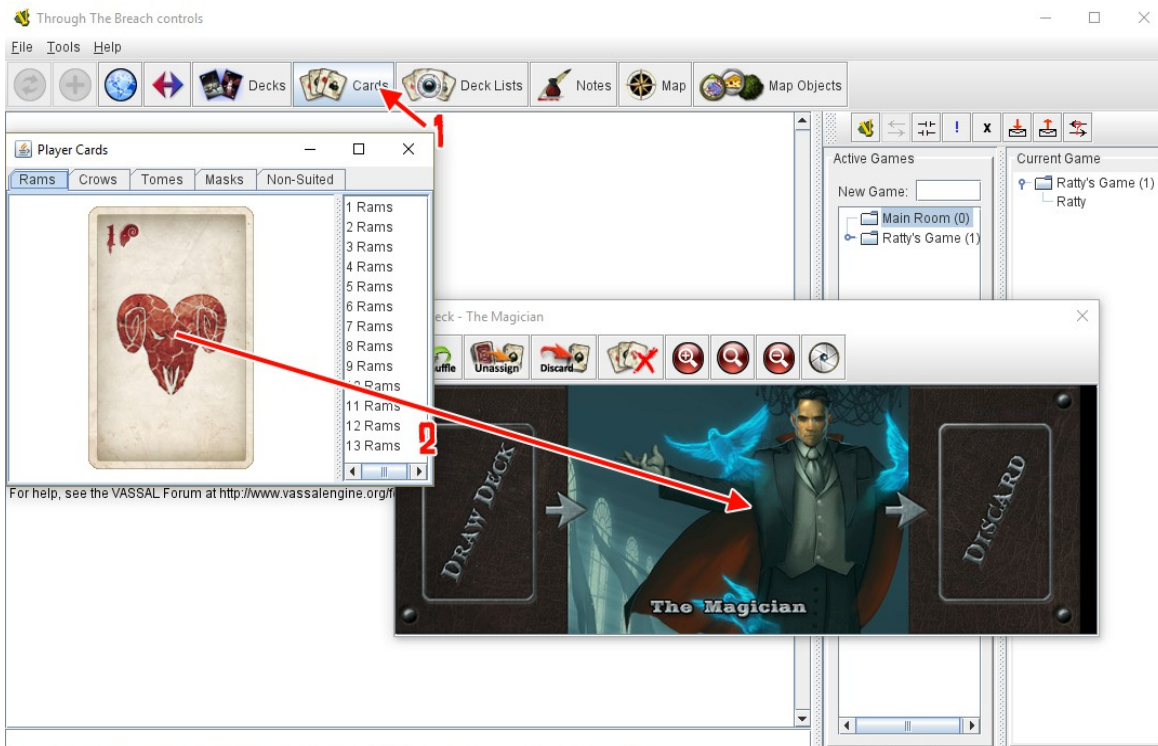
Through The Breach controls

File Tools Help

Decks Cards Deck Lists Notes Map Map Objects

1

Player Cards

Rams Crows Tomes Masks Non-Suited

1

1 Rams
2 Rams
3 Rams
4 Rams
5 Rams
6 Rams
7 Rams
8 Rams
9 Rams
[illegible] Rams
11 Rams
12 Rams
13 Rams

2

For help, see the VASSAL Forum at http://www.vassalengine.org/f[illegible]

Active Games

New Game:

Main Room (0)
Ratty's Game (1)

Current Game

Ratty's Game (1)
Ratty

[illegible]eck - The Magician

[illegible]uffle Unassign Discard

DRAW DECK

The Magician

DISCARD